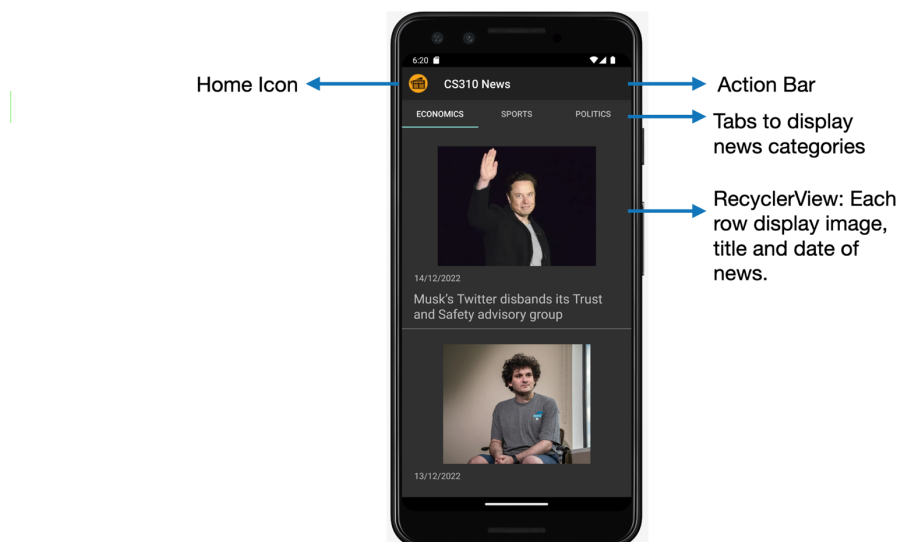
Home Icon

6:20

CS310 News

Action Bar

ECONOMICS SPORTS POLITICS

Tabs to display news categories

RecyclerView: Each row display image, title and date of news.

14/12/2022

Musk's Twitter disbands its Trust and Safety advisory group

13/12/2022